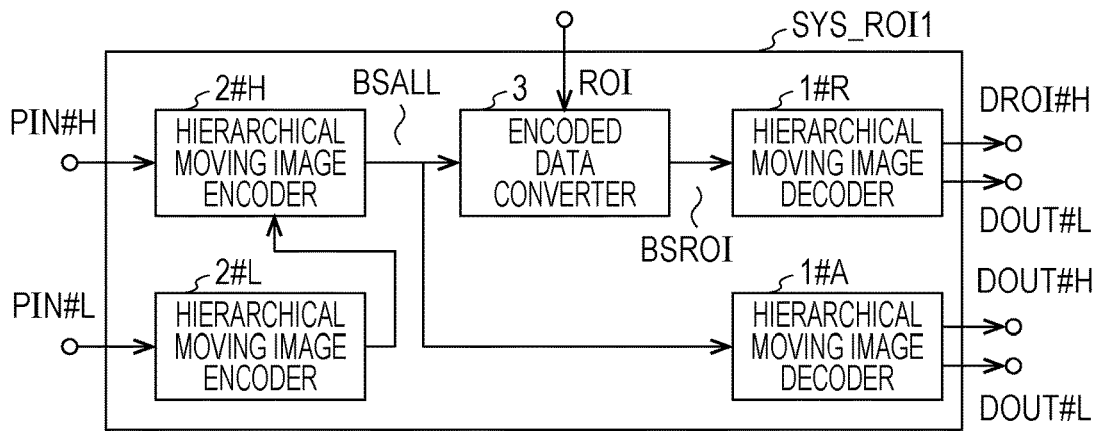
SYS_ROI1

ROI

2#H
PIN#H
HIERARCHICAL MOVING IMAGE ENCODER

BSALL

3
ENCODED DATA CONVERTER

1#R
HIERARCHICAL MOVING IMAGE DECODER

DROI#H
DOUT#L

BSROI

2#L
PIN#L
HIERARCHICAL MOVING IMAGE ENCODER

1#A
HIERARCHICAL MOVING IMAGE DECODER

DOUT#H
DOUT#L